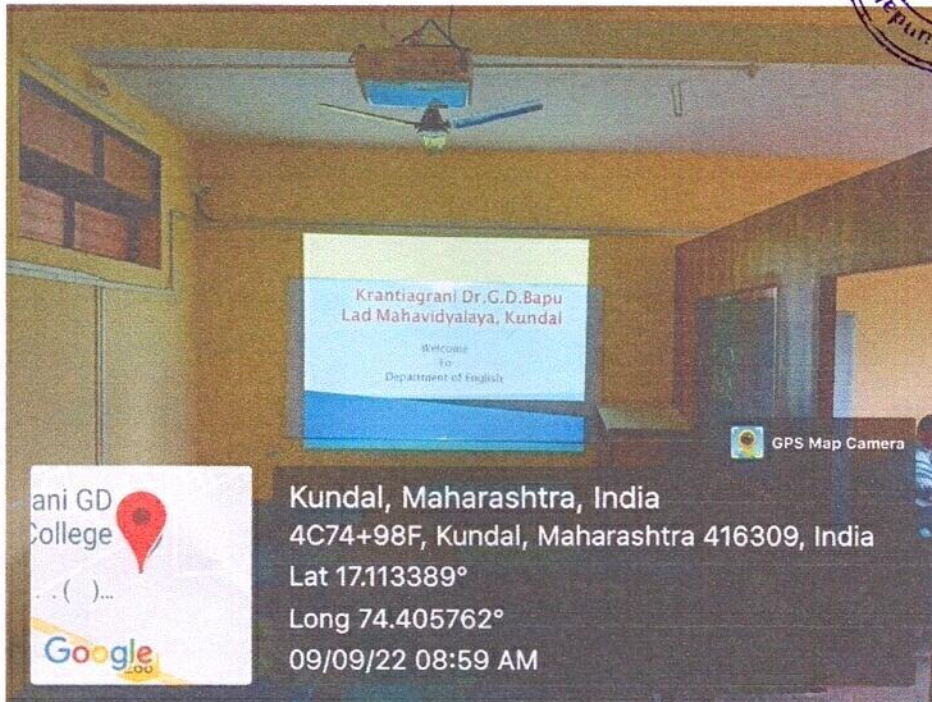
Krantiagrani Dr.G.D.Bapu Lad Mahavidyalaya, Kundal

Welcome
To
Department of English

GPS Map Camera

ani GD
College
. . ( )...
Google

Kundal, Maharashtra, India
4C74+98F, Kundal, Maharashtra 416309, India
Lat 17.113389°
Long 74.405762°
09/09/22 08:59 AM